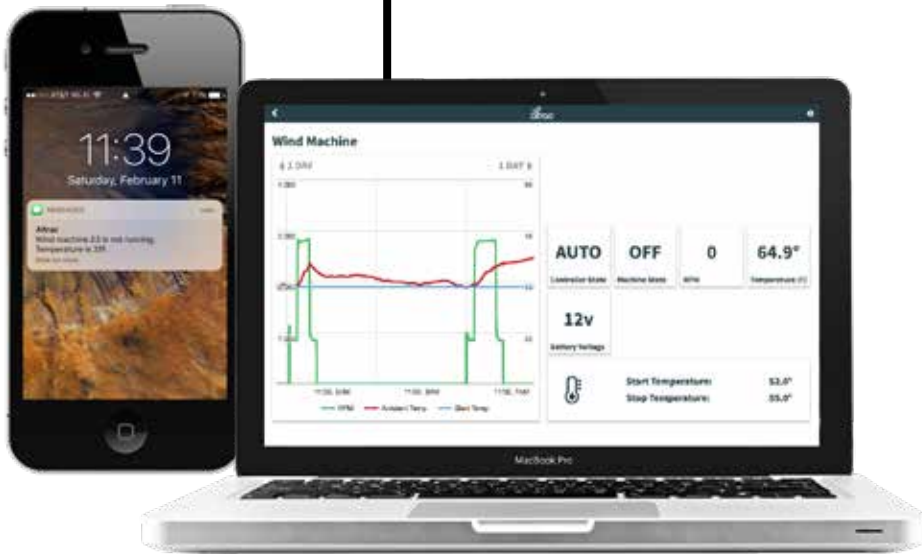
11:39
Saturday, February 11

MESSAGES
Afrac
Wind machine 23 is not running. Temperature is 33F.

Wind Machine

‹ 1 DAY
1 DAY ›

AUTO
Controller State
OFF
Machine State
0
RPM
64.9°
Temperature (F)
12v
Battery Voltage

Start Temperature: 32.0°
Stop Temperature: 35.0°

RPM
Ambient Temp
Start Temp

MacBook Pro